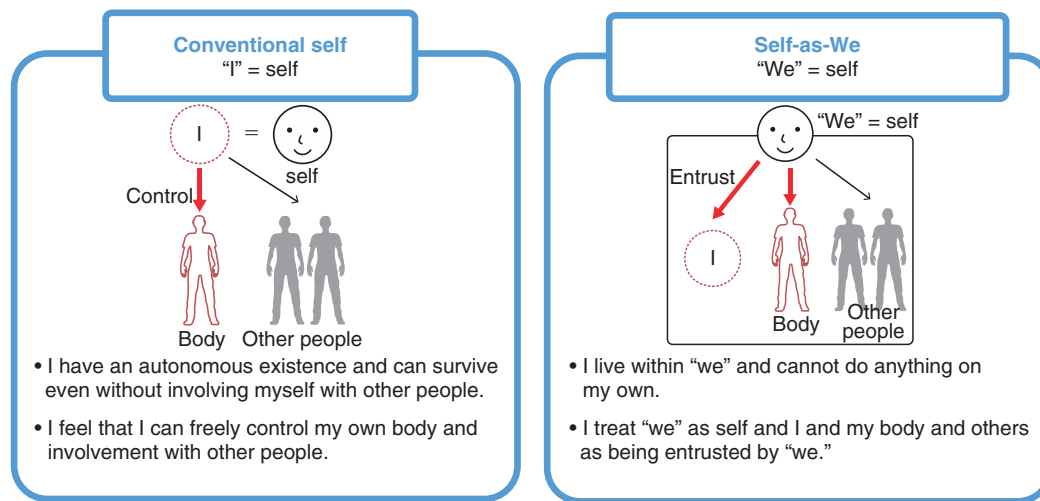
Conventional self
"I" = self

I = self

Control

Body Other people

• I have an autonomous existence and can survive even without involving myself with other people.

• I feel that I can freely control my own body and involvement with other people.

Self-as-We
"We" = self

"We" = self

Entrust

I

Body Other people

• I live within "we" and cannot do anything on my own.

• I treat "we" as self and I and my body and others as being entrusted by "we."